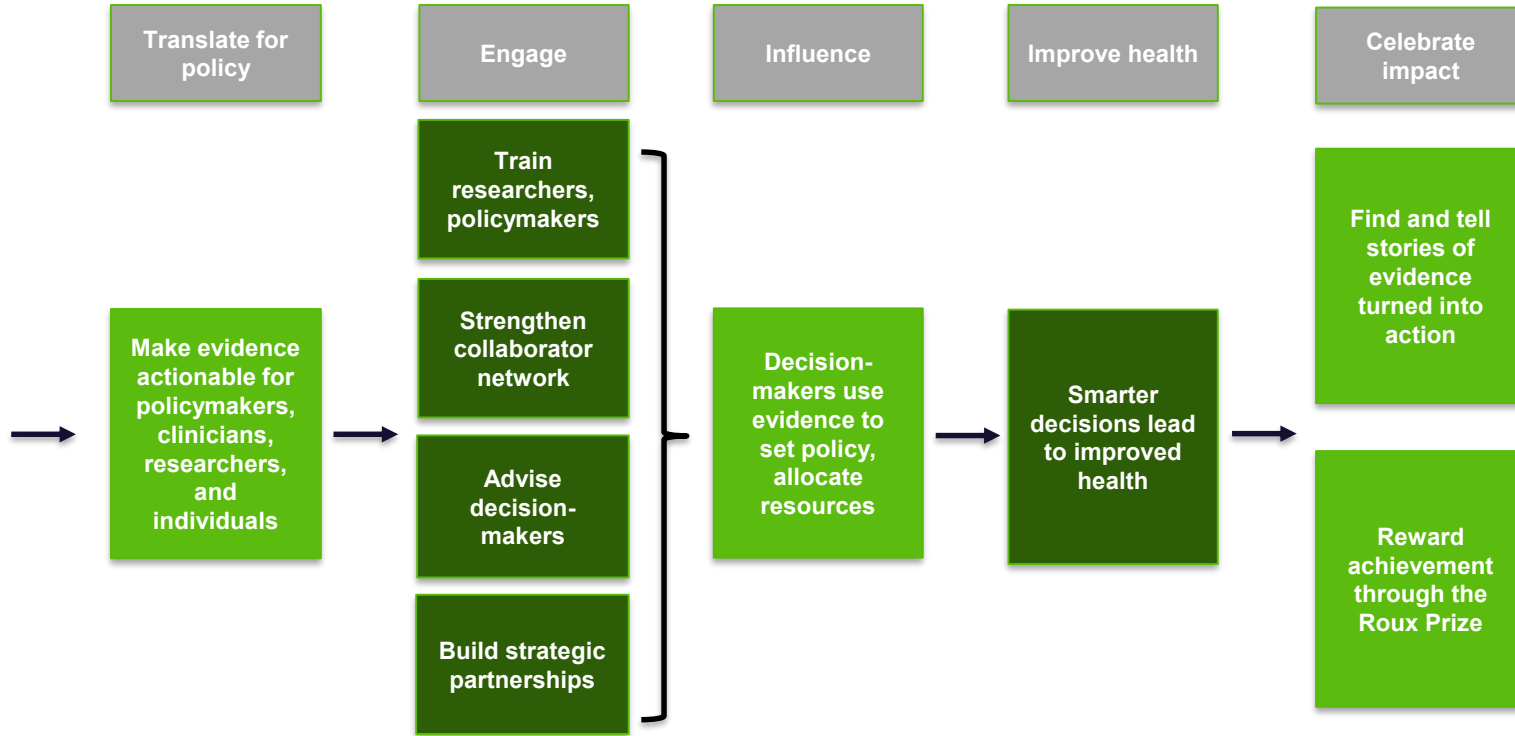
Translate for policy

Engage

Influence

Improve health

Celebrate impact

Make evidence actionable for policymakers, clinicians, researchers, and individuals

Train researchers, policymakers

Strengthen collaborator network

Advise decision-makers

Build strategic partnerships

Decision-makers use evidence to set policy, allocate resources

Smarter decisions lead to improved health

Find and tell stories of evidence turned into action

Reward achievement through the Roux Prize